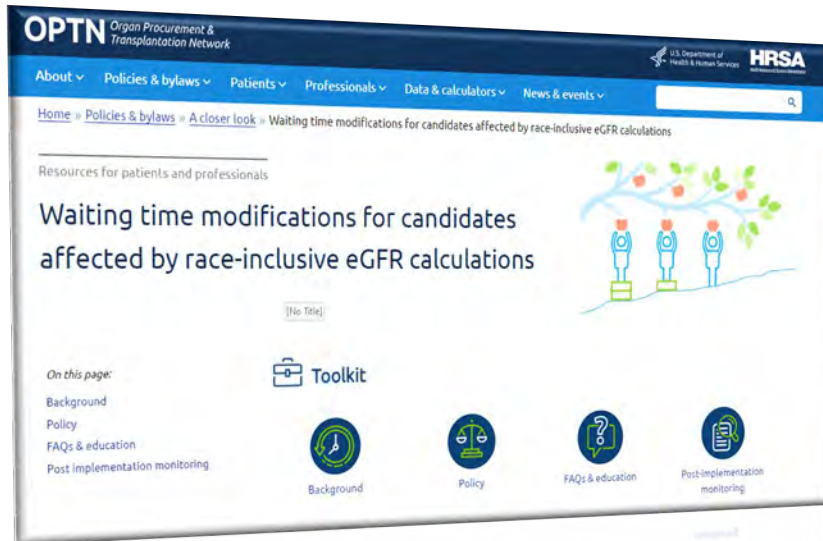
OPTN Organ Procurement & Transplantation Network

U.S. Department of Health & Human Services HRSA

About Policies & bylaws Patients Professionals Data & calculators News & events

Home » Policies & bylaws » A closer look » Waiting time modifications for candidates affected by race-inclusive eGFR calculations

Resources for patients and professionals

Waiting time modifications for candidates affected by race-inclusive eGFR calculations

[No Title]

On this page:

Background

Policy

FAQs & education

Post implementation monitoring

Toolkit

Background

Policy

FAQs & education

Post-implementation monitoring